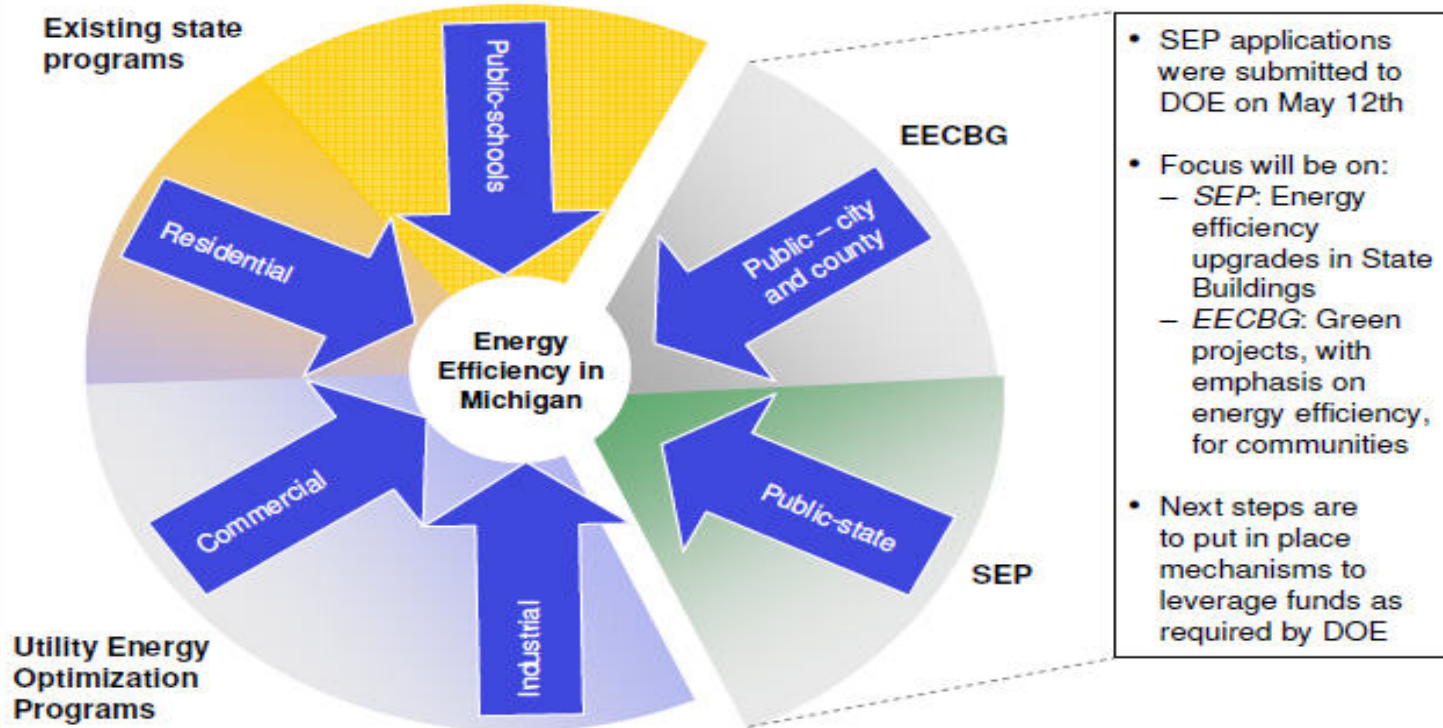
Existing state programs

Public-schools

Residential

EECBG

Public – city and county

Energy Efficiency in Michigan

Commercial

Industrial

Public-state

SEP

Utility Energy Optimization Programs

- SEP applications were submitted to DOE on May 12th
- Focus will be on:
  – *SEP*: Energy efficiency upgrades in State Buildings
  – *EECBG*: Green projects, with emphasis on energy efficiency, for communities
- Next steps are to put in place mechanisms to leverage funds as required by DOE